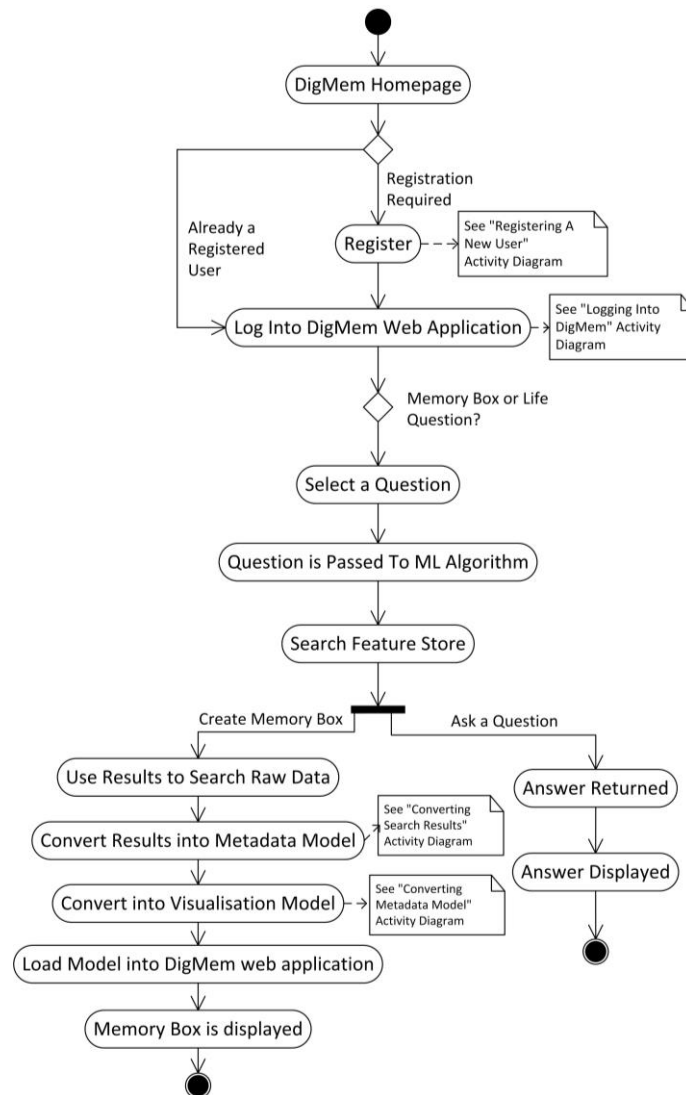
DigMem Homepage

Registration Required

Already a Registered User

Register

See "Registering A New User" Activity Diagram

Log Into DigMem Web Application

See "Logging Into DigMem" Activity Diagram

Memory Box or Life Question?

Select a Question

Question is Passed To ML Algorithm

Search Feature Store

Create Memory Box

Ask a Question

Use Results to Search Raw Data

Answer Returned

Convert Results into Metadata Model

See "Converting Search Results" Activity Diagram

Answer Displayed

Convert into Visualisation Model

See "Converting Metadata Model" Activity Diagram

Load Model into DigMem web application

Memory Box is displayed